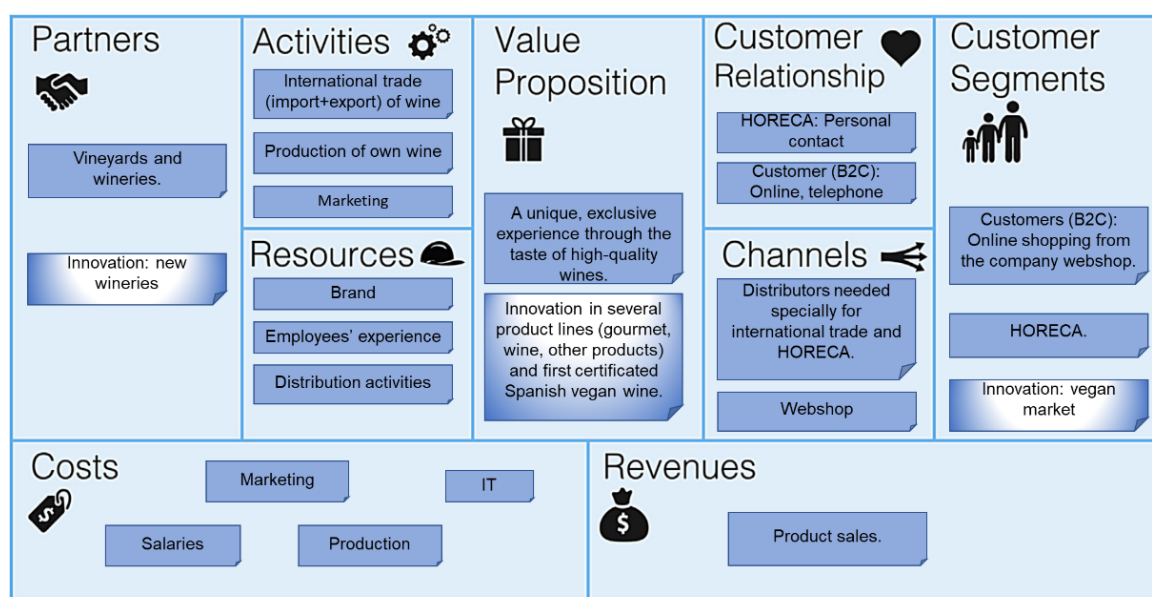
Partners

Vineyards and wineries.

Innovation: new wineries

Activities

International trade (import+export) of wine

Production of own wine

Marketing

Resources

Brand

Employees' experience

Distribution activities

Value Proposition

A unique, exclusive experience through the taste of high-quality wines.

Innovation in several product lines (gourmet, wine, other products) and first certificated Spanish vegan wine.

Customer Relationship

HORECA: Personal contact

Customer (B2C): Online, telephone

Channels

Distributors needed specially for international trade and HORECA.

Webshop

Customer Segments

Customers (B2C): Online shopping from the company webshop.

HORECA.

Innovation: vegan market

Costs

Marketing

IT

Salaries

Production

Revenues

Product sales.